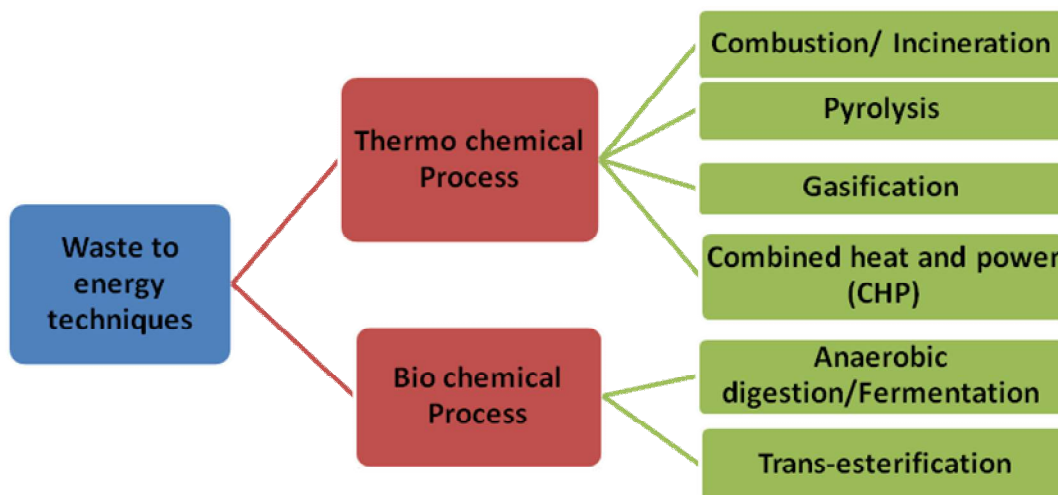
Waste to energy techniques

Thermo chemical Process

Bio chemical Process

Combustion/ Incineration

Pyrolysis

Gasification

Combined heat and power (CHP)

Anaerobic digestion/Fermentation

Trans-esterification